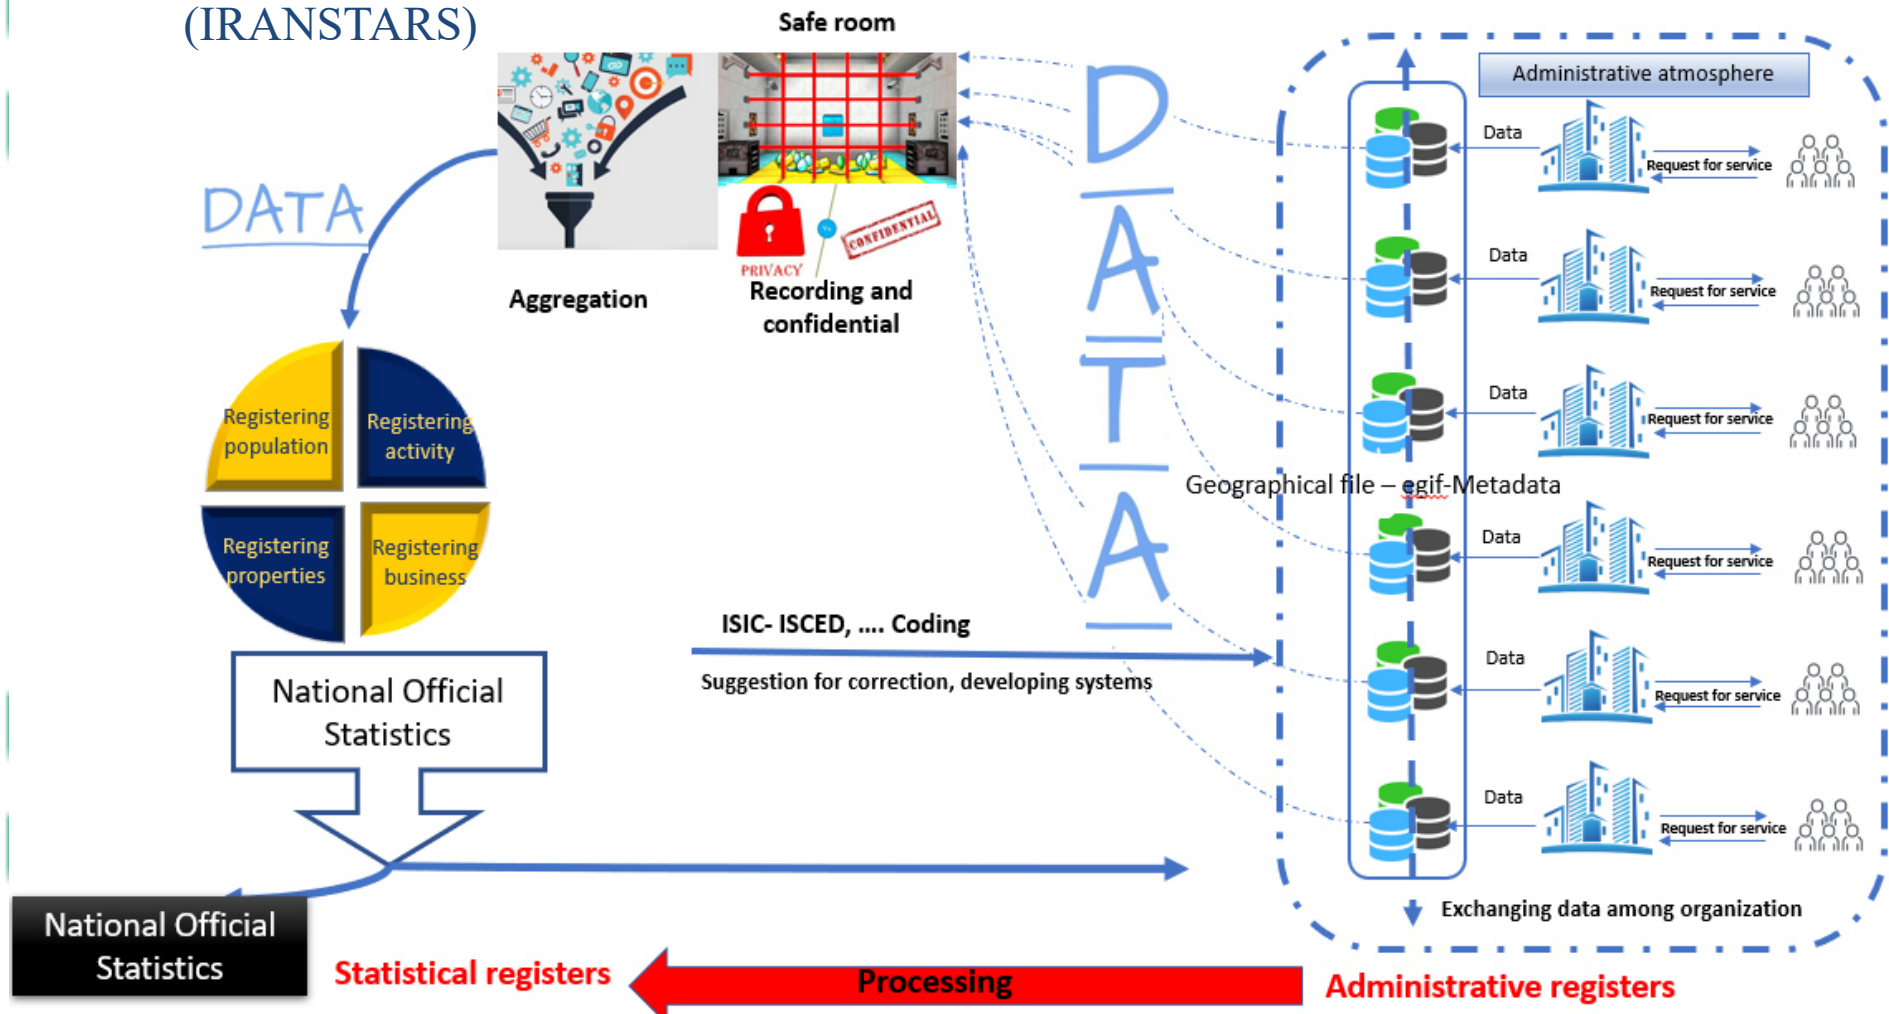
(IRANSTARS)

Safe room

Administrative atmosphere

DATA

Aggregation

PRIVACY

CONFIDENTIAL

Recording and confidential

DATA

Data

Request for service

Data

Request for service

Data

Request for service

Registering population

Registering activity

Registering properties

Registering business

Geographical file – egif-Metadata

Data

Request for service

ISIC- ISCED, .... Coding

Suggestion for correction, developing systems

Data

Request for service

National Official Statistics

Data

Request for service

Exchanging data among organization

National Official Statistics

Statistical registers

Processing

Administrative registers